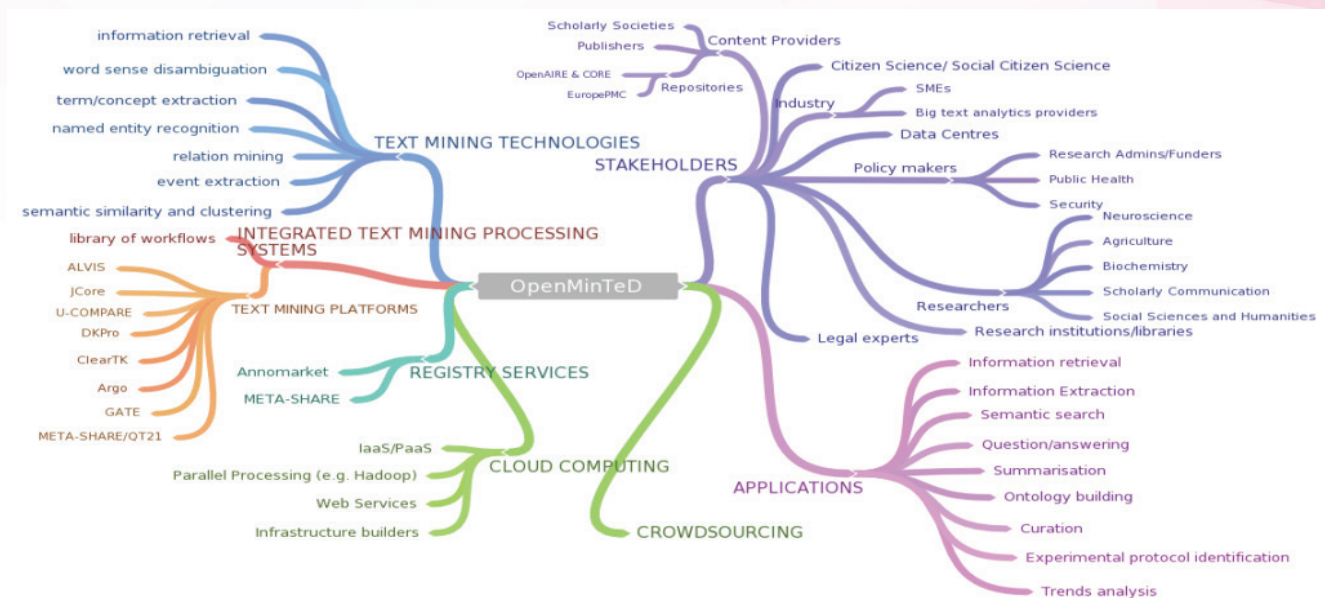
OpenMinTeD

TEXT MINING TECHNOLOGIES
information retrieval
word sense disambiguation
term/concept extraction
named entity recognition
relation mining
event extraction
semantic similarity and clustering

INTEGRATED TEXT MINING PROCESSING SYSTEMS
library of workflows
TEXT MINING PLATFORMS
ALVIS
JCore
U-COMPARE
DKPro
ClearTK
Argo
GATE
META-SHARE/QT21

REGISTRY SERVICES
Annomarket
META-SHARE

CLOUD COMPUTING
IaaS/PaaS
Parallel Processing (e.g. Hadoop)
Web Services
Infrastructure builders

CROWDSOURCING

STAKEHOLDERS
Content Providers
Scholarly Societies
Publishers
Repositories
OpenAIRE & CORE
EuropePMC
Citizen Science/ Social Citizen Science
Industry
SMEs
Big text analytics providers
Data Centres
Policy makers
Research Admins/Funders
Public Health
Security
Researchers
Neuroscience
Agriculture
Biochemistry
Scholarly Communication
Social Sciences and Humanities
Research institutions/libraries
Legal experts

APPLICATIONS
Information retrieval
Information Extraction
Semantic search
Question/answering
Summarisation
Ontology building
Curation
Experimental protocol identification
Trends analysis